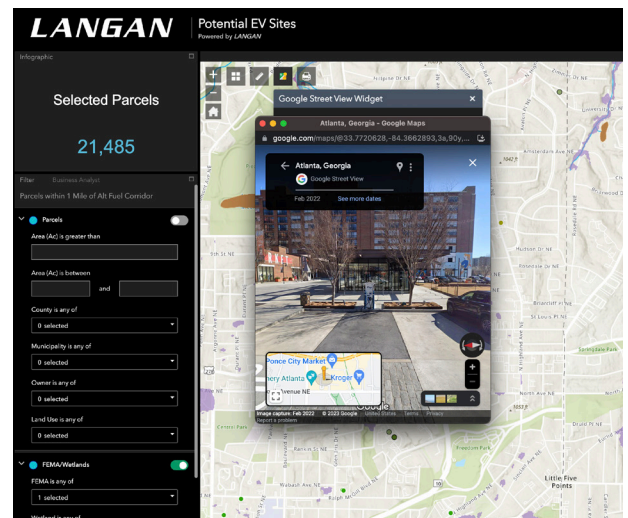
LANGAN

Potential EV Sites
Powered by LANGAN

Infographic

Selected Parcels

21,485

Filter Business Analyst

Parcels within 1 Mile of Alt Fuel Corridor

Parcels

Area (Ac) is greater than

Area (Ac) is between

and

County is any of

0 selected

Municipality is any of

0 selected

Owner is any of

0 selected

Land Use is any of

0 selected

FEMA/Wetlands

FEMA is any of

1 selected

Google Street View Widget

Atlanta, Georgia - Google Maps

google.com/maps/@33.7720628,-84.3662893,3a,90y,...

Atlanta, Georgia

Google Street View

Feb 2022 See more dates

Ponce City Market

Kroger

Avenue NE

Image capture: Feb 2022 © 2023 Google United States Terms Privacy

Report a problem

Google

Little Five Points